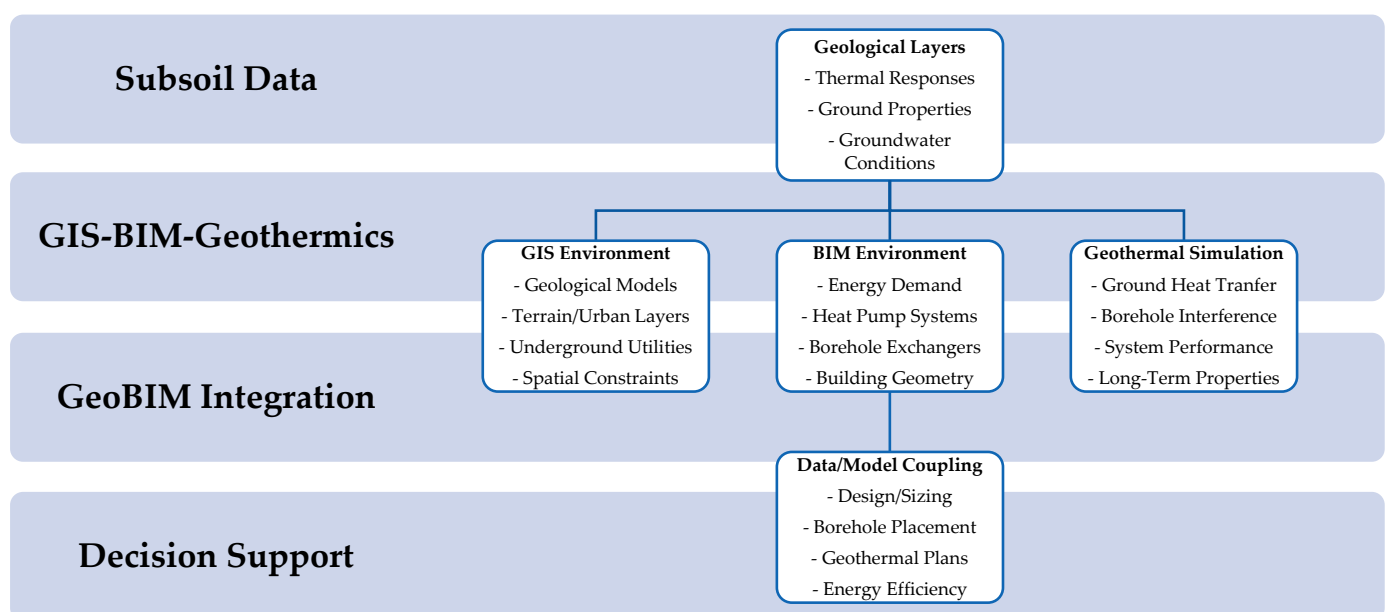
Subsoil Data

Geological Layers
- Thermal Responses
- Ground Properties
- Groundwater Conditions

GIS-BIM-Geothermics

GIS Environment
- Geological Models
- Terrain/Urban Layers
- Underground Utilities
- Spatial Constraints

BIM Environment
- Energy Demand
- Heat Pump Systems
- Borehole Exchangers
- Building Geometry

Geothermal Simulation
- Ground Heat Tranfer
- Borehole Interference
- System Performance
- Long-Term Properties

GeoBIM Integration

Data/Model Coupling
- Design/Sizing
- Borehole Placement
- Geothermal Plans
- Energy Efficiency

Decision Support